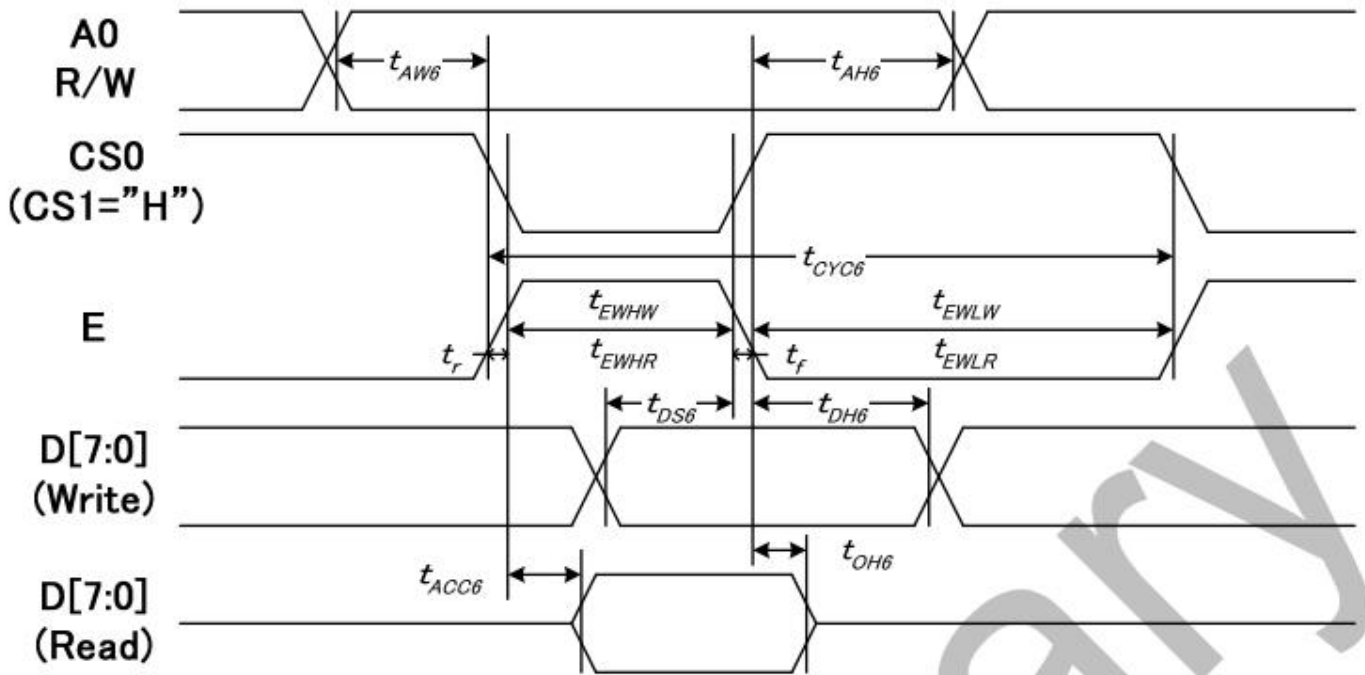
A0
R/W

$t_{AW6}$

$t_{AH6}$

CS0
(CS1="H")

$t_{CYC6}$

E

$t_{EWHW}$

$t_{EWHR}$

$t_{EWLW}$

$t_{EWLR}$

$t_r$

$t_f$

$t_{DS6}$

$t_{DH6}$

D[7:0]
(Write)

$t_{OH6}$

$t_{ACC6}$

D[7:0]
(Read)

ary